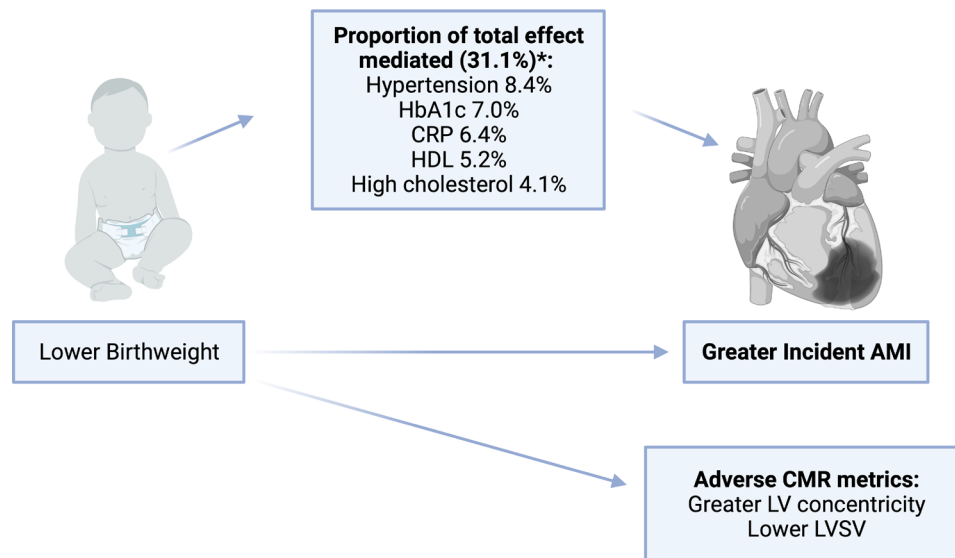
Proportion of total effect mediated (31.1%)*:
Hypertension 8.4%
HbA1c 7.0%
CRP 6.4%
HDL 5.2%
High cholesterol 4.1%

Lower Birthweight

Greater Incident AMI

Adverse CMR metrics:
Greater LV concentricity
Lower LVSV